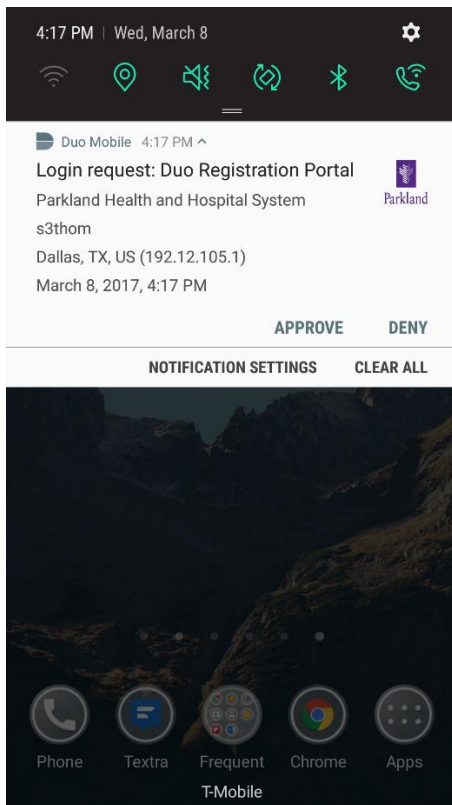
4:17 PM | Wed, March 8

Duo Mobile 4:17 PM ^

Login request: Duo Registration Portal

Parkland Health and Hospital System

s3thom

Dallas, TX, US (192.12.105.1)

March 8, 2017, 4:17 PM

Parkland

APPROVE DENY

NOTIFICATION SETTINGS CLEAR ALL

Phone Textra Frequent Chrome Apps

T-Mobile